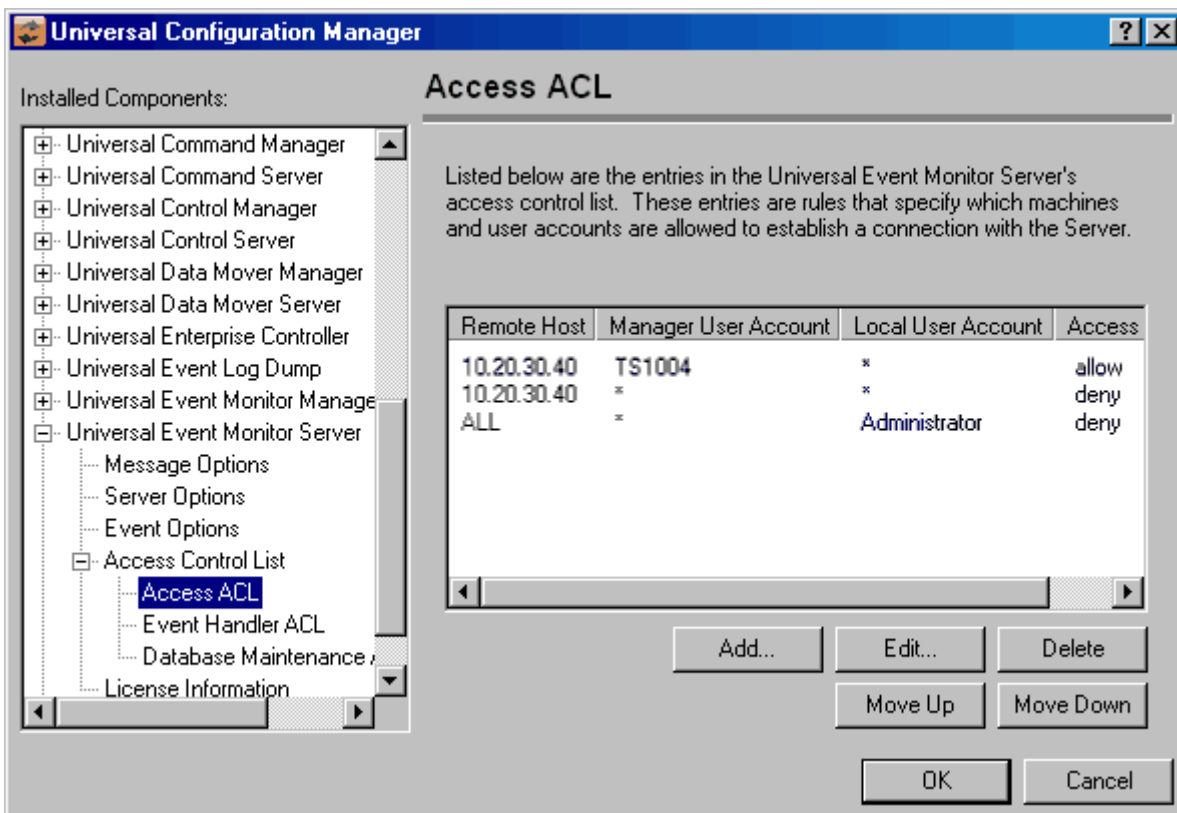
Universal Configuration Manager

?

Installed Components:

Universal Command Manager
Universal Command Server
Universal Control Manager
Universal Control Server
Universal Data Mover Manager
Universal Data Mover Server
Universal Enterprise Controller
Universal Event Log Dump
Universal Event Monitor Manage
Universal Event Monitor Server
Message Options
Server Options
Event Options
Access Control List
Access ACL
Event Handler ACL
Database Maintenance
License Information

Access ACL

Listed below are the entries in the Universal Event Monitor Server's access control list. These entries are rules that specify which machines and user accounts are allowed to establish a connection with the Server.

| Remote Host | Manager User Account | Local User Account | Access |
|---|---|---|---|
| 10.20.30.40 | TS1004 | * | allow |
| 10.20.30.40 | * | * | deny |
| ALL | * | Administrator | deny |

Add...
Edit...
Delete
Move Up
Move Down
OK
Cancel